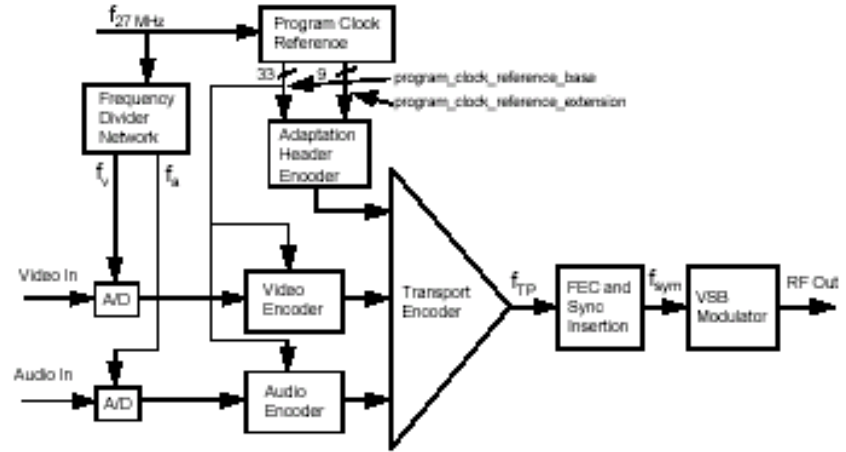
$f_{27\text{ MHz}}$

Program Clock Reference

33

9

program_clock_reference_base

program_clock_reference_extension

Frequency Divider Network

$f_v$

$f_a$

Adaptation Header Encoder

Video In

A/D

Video Encoder

Transport Encoder

$f_{TP}$

FEC and Sync Insertion

$f_{sym}$

VSB Modulator

RF Out

Audio In

A/D

Audio Encoder